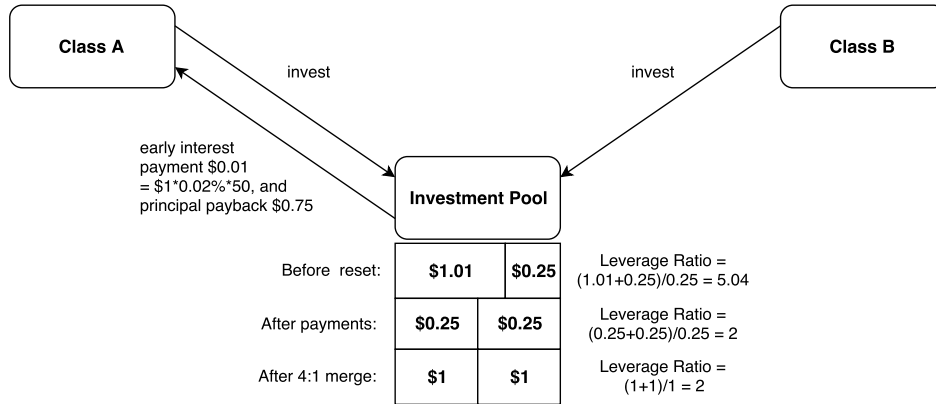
Class A

invest

invest

Class B

early interest payment \$0.01 = \$1*0.02%*50, and principal payback \$0.75

Investment Pool

| | | | |
|---|---|---|---|
| Before reset: | \$1.01 | \$0.25 | Leverage Ratio = (1.01+0.25)/0.25 = 5.04 |
| After payments: | \$0.25 | \$0.25 | Leverage Ratio = (0.25+0.25)/0.25 = 2 |
| After 4:1 merge: | \$1 | \$1 | Leverage Ratio = (1+1)/1 = 2 |